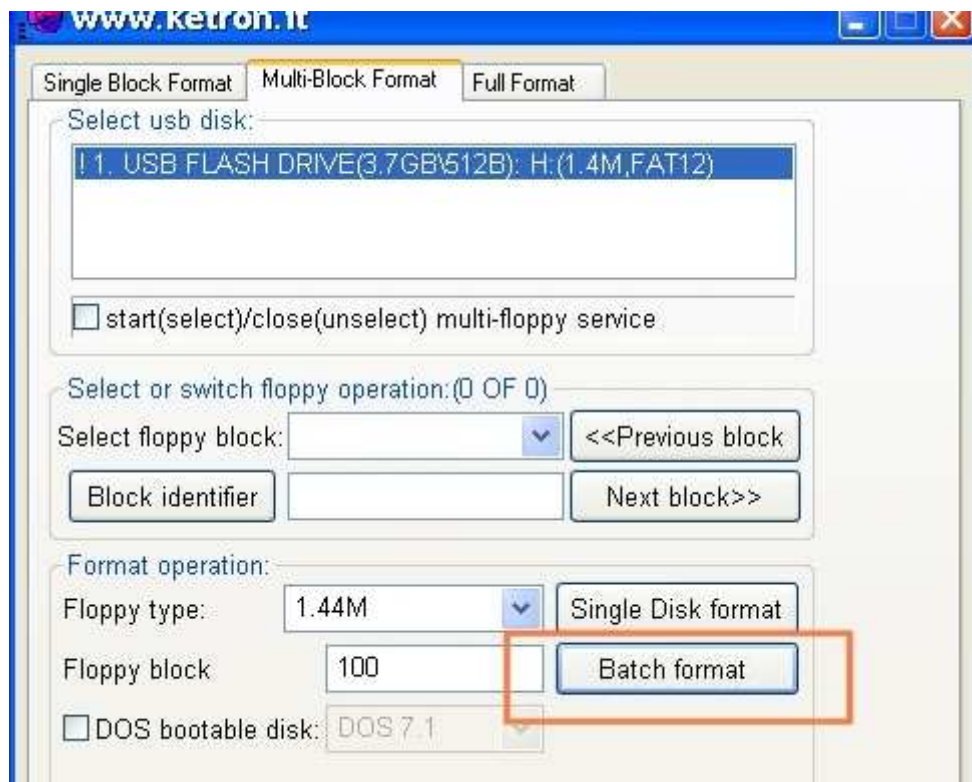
www.ketron.it

Single Block Format | Multi-Block Format | Full Format

Select usb disk:

! 1. USB FLASH DRIVE(3.7GB\512B): H:(1.4M,FAT12)

start(select)/close(unselect) multi-floppy service

Select or switch floppy operation:(0 OF 0)

Select floppy block:

<<Previous block

Block identifier

Next block>>

Format operation:

Floppy type: 1.44M

Single Disk format

Floppy block 100

Batch format

DOS bootable disk: DOS 7.1